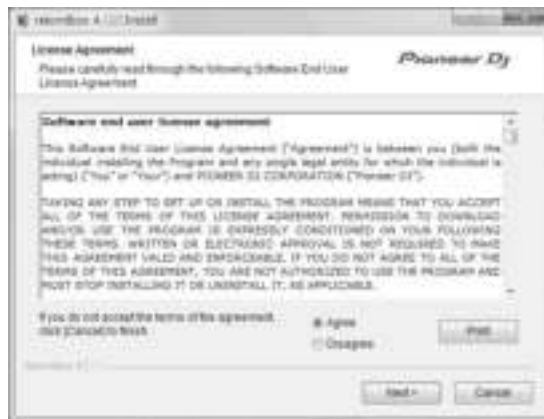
rekordbox 4.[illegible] Install

License Agreement

Please carefully read through the following Software End User License Agreement.

Pioneer DJ

Software end user license agreement

This Software End User License Agreement ("Agreement") is between you (both the individual installing the Program and any single legal entity for which the individual is acting) ("You" or "Your") and PIONEER DJ CORPORATION ("Pioneer DJ").

TAKING ANY STEP TO SET UP OR INSTALL THE PROGRAM MEANS THAT YOU ACCEPT ALL OF THE TERMS OF THIS LICENSE AGREEMENT. PERMISSION TO DOWNLOAD AND/OR USE THE PROGRAM IS EXPRESSLY CONDITIONED ON YOUR FOLLOWING THESE TERMS. WRITTEN OR ELECTRONIC APPROVAL IS NOT REQUIRED TO MAKE THIS AGREEMENT VALID AND ENFORCEABLE. IF YOU DO NOT AGREE TO ALL OF THE TERMS OF THIS AGREEMENT, YOU ARE NOT AUTHORIZED TO USE THE PROGRAM AND MUST STOP INSTALLING IT OR UNINSTALL IT, AS APPLICABLE.

If you do not accept the terms of this agreement, click [Cancel] to finish.

Agree

Disagree

Print

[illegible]

Next >

Cancel